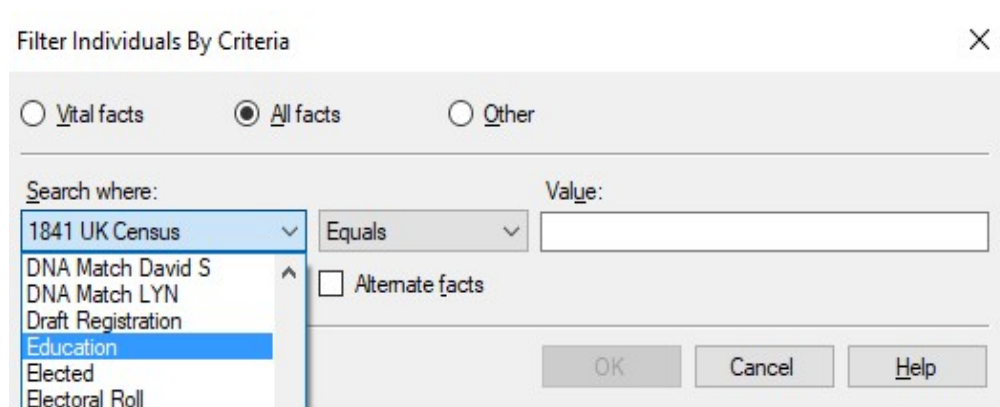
Filter Individuals By Criteria

×

Vital facts

All facts

Other

Search where:

1841 UK Census

Equals

Value:

DNA Match David S
DNA Match LYN
Draft Registration
Education
Elected
Electoral Roll

Alternate facts

OK

Cancel

Help